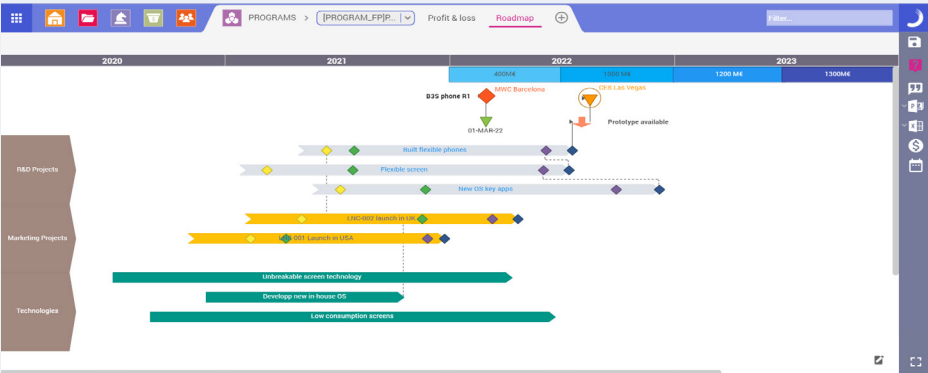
PROGRAMS > [PROGRAM_FP]P... Profit & loss Roadmap

Filter...

2020 2021 2022 2023

400M€ 1000 M€ 1200 M€ 1300M€

B3S phone R1

MWC Barcelona

CES Las Vegas

01-MAR-22

Prototype available

R&D Projects

Built flexible phones

Flexible screen

New OS key apps

Marketing Projects

LNC-002 launch in UK

LNC-001 Launch in USA

Technologies

Unbreakable screen technology

Developp new in-house OS

Low consumption screens